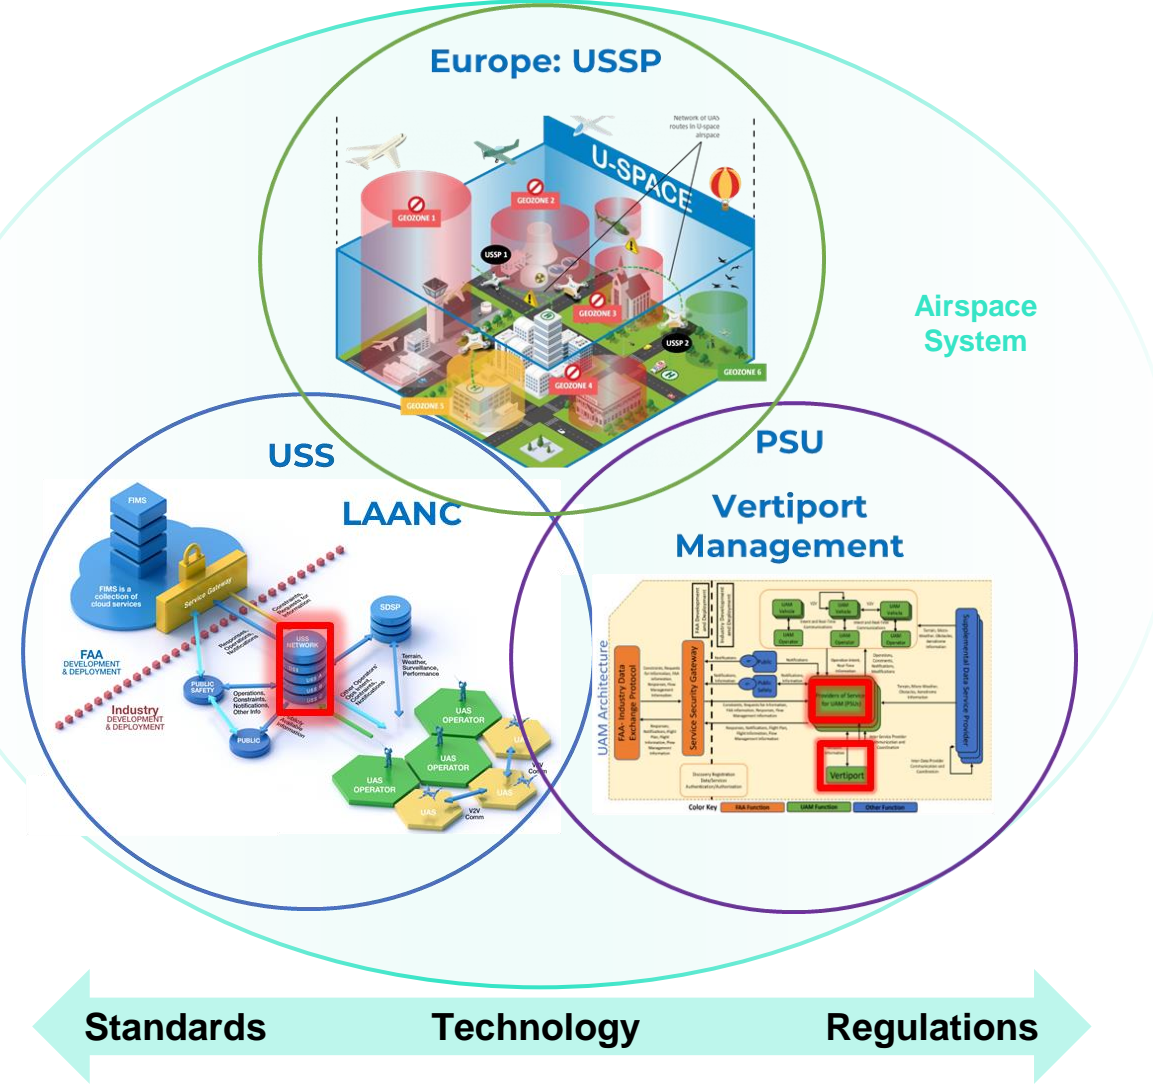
Europe: USSP

Network of UAS routes in U-space airspace

U-SPACE

GEOZONE 1

GEOZONE 2

USSP 1

GEOZONE 3

USSP 2

GEOZONE 4

GEOZONE 5

GEOZONE 6

Airspace System

USS

LAANC

PSU

Vertiport Management

FIMS

FIMS is a collection of cloud services

Service Gateway

FAA DEVELOPMENT & DEPLOYMENT

Industry DEVELOPMENT & DEPLOYMENT

USS NETWORK

SDSP

Terrain, Weather, Surveillance, Performance

PUBLIC SAFETY

Operations, Constraints, Notifications, Other Info

PUBLIC

UAS OPERATOR

UAS OPERATOR

UAS OPERATOR

UAS

UAS

V2V Comm

UAM Architecture

FAA- Industry Data Exchange Protocol

Service Security Gateway

FAA Development and Deployment

Industry Development and Deployment

UAM Vehicle

UAM Vehicle

UAV Vehicle

UAM Operator

UAM Operator

UAM Operator

Public

Public Safety

Providers of Service for UAM (PSUs)

Vertiport

Supplemental Data Service Provider

Discovery Registration Data/Services Authentication/Authorization

Color Key

FAA Function

UAM Function

Other Function

Standards

Technology

Regulations